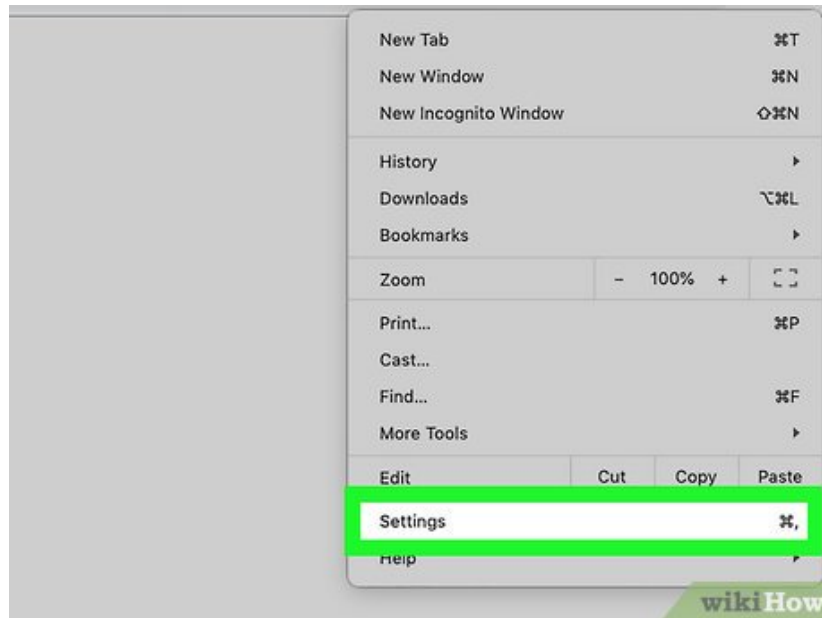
New Tab ⌘T
New Window ⌘N
New Incognito Window ⇧⌘N

History ▸
Downloads ⌥⌘L
Bookmarks ▸

| Zoom | – | 100% | + | ⛶ |
|---|---|---|---|---|

Print... ⌘P
Cast...
Find... ⌘F
More Tools ▸

| Edit | Cut | Copy | Paste |
|---|---|---|---|

Settings ⌘,
Help ▸

wikiHow